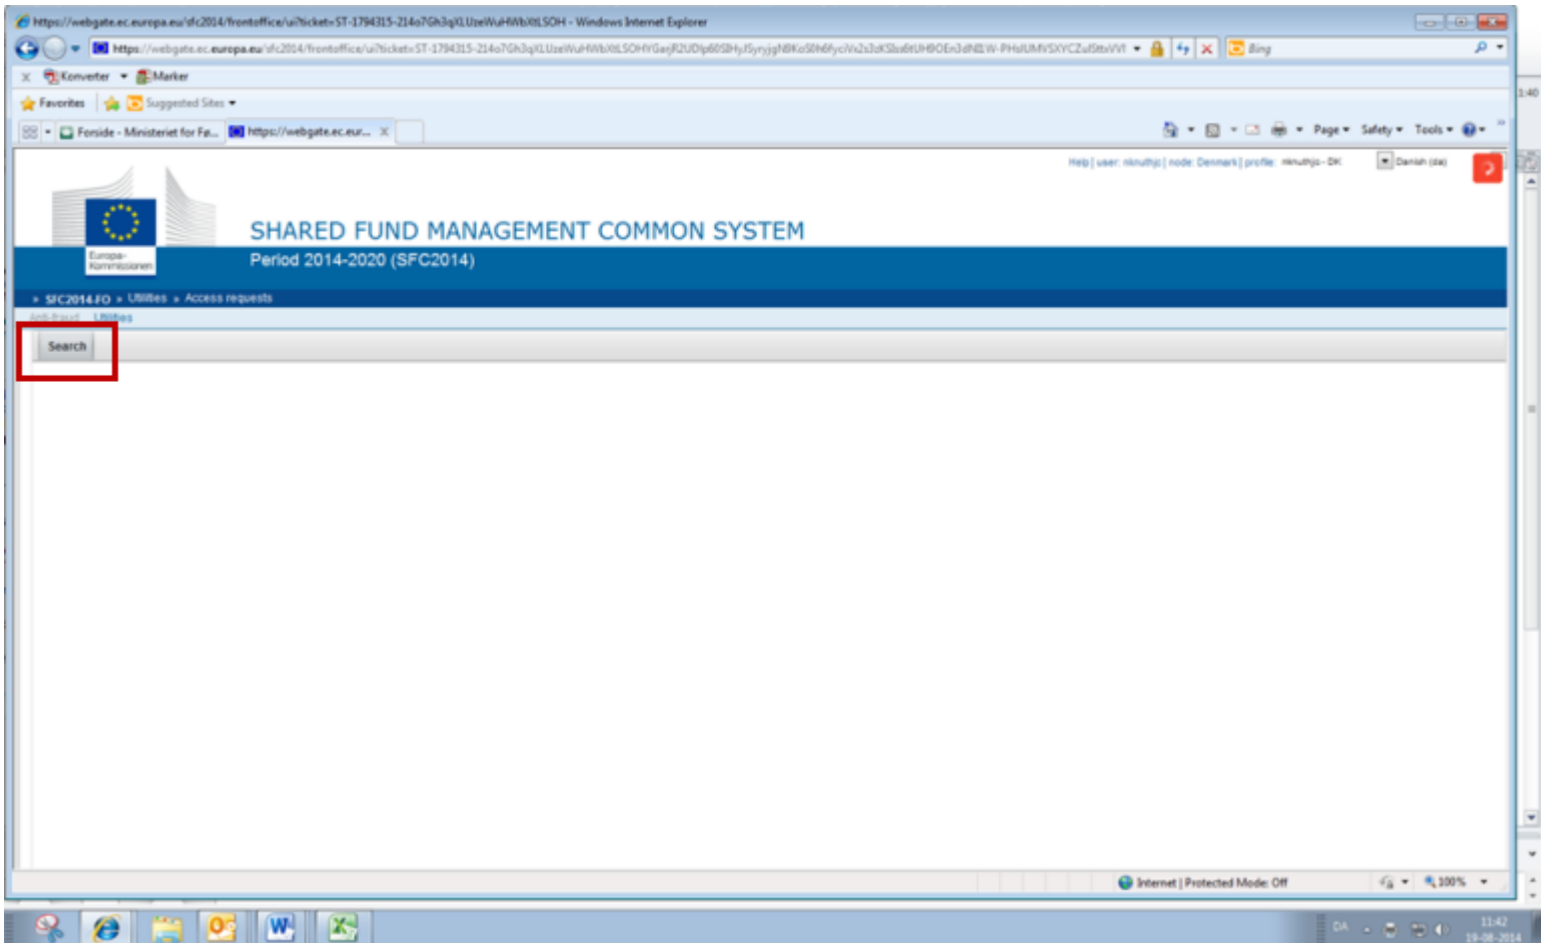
https://webgate.ec.europa.eu/sfc2014/frontoffice/ui?ticket=ST-1794315-214o7Gh3qXLUzeWuHWbXtLSOH - Windows Internet Explorer

https://webgate.ec.europa.eu/sfc2014/frontoffice/ui?ticket=ST-1794315-214o7Gh3qXLUzeWuHWbXtLSOHYGarjR2UDlp60SBHyJSyryjgN8KoS0h6fyciVs2s3zKSba6tUH9OEn3dNEW-PHsIUMVSXYCZuI3ttxWI

Bing

Konverter Marker

Favorites Suggested Sites

Forside - Ministeriet for Fø... https://webgate.ec.eur...

Page Safety Tools

Help | user: nknuthjc | node: Denmark | profile: nknuthjc - DK

Danish (da)

Europa-Kommissionen

SHARED FUND MANAGEMENT COMMON SYSTEM

Period 2014-2020 (SFC2014)

» SFC2014-FO » Utilities » Access requests

Anti-fraud Utilities

Search

Internet | Protected Mode: Off

100%

DA

11:42
19-08-2014